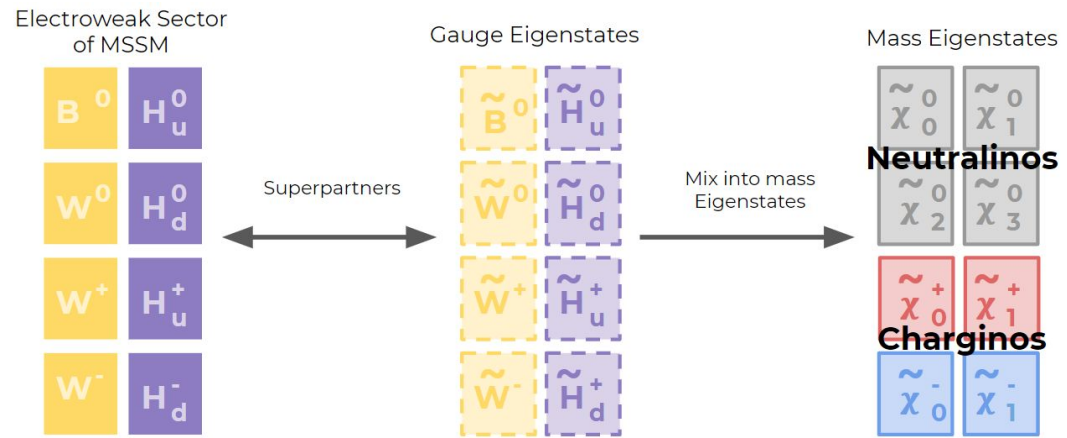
Electroweak Sector of MSSM

$B^0$ $H_u^0$
$W^0$ $H_d^0$
$W^+$ $H_u^+$
$W^-$ $H_d^-$

Superpartners

Gauge Eigenstates

$\tilde{B}^0$ $\tilde{H}_u^0$
$\tilde{W}^0$ $\tilde{H}_d^0$
$\tilde{W}^+$ $\tilde{H}_u^+$
$\tilde{W}^-$ $\tilde{H}_d^+$

Mix into mass Eigenstates

Mass Eigenstates

$\tilde{\chi}_0^0$ $\tilde{\chi}_1^0$
Neutralinos
$\tilde{\chi}_2^0$ $\tilde{\chi}_3^0$

$\tilde{\chi}_0^+$ $\tilde{\chi}_1^+$
Charginos
$\tilde{\chi}_0^-$ $\tilde{\chi}_1^-$